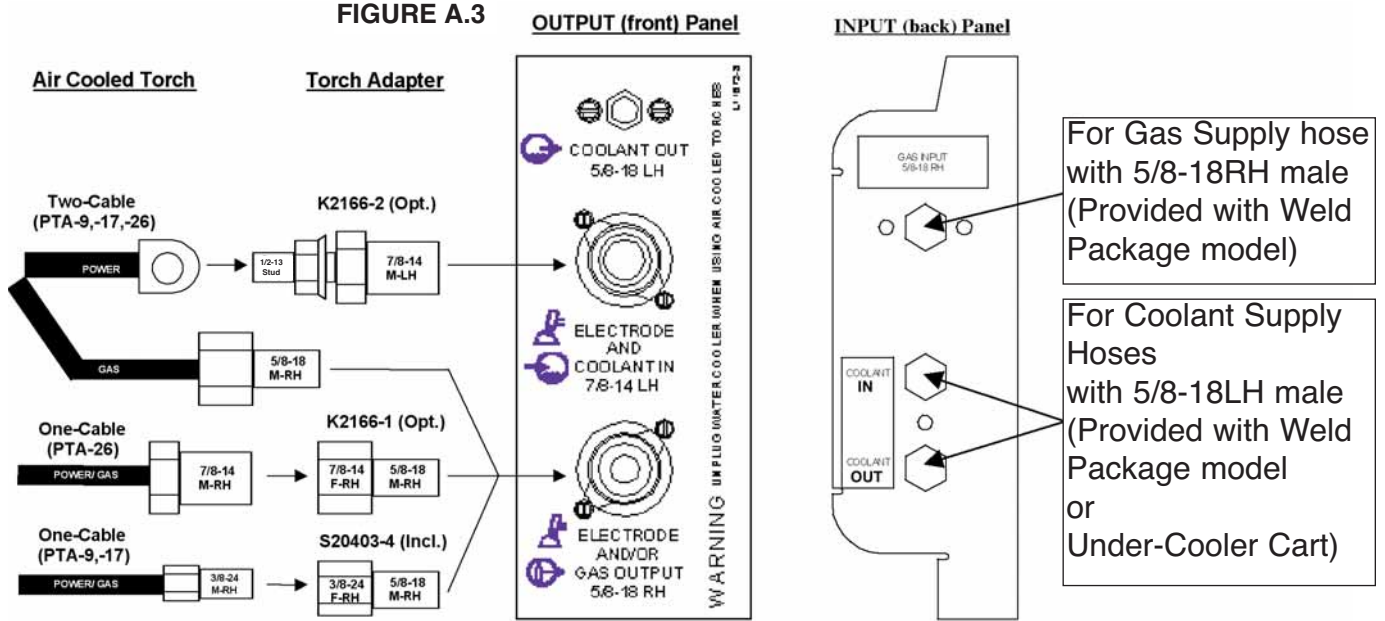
FIGURE A.3

OUTPUT (front) Panel

INPUT (back) Panel

Air Cooled Torch

Torch Adapter

Two-Cable (PTA-9,-17,-26)

POWER

GAS

K2166-2 (Opt.)

1/2-13 Stud

7/8-14 M-LH

5/8-18 M-RH

One-Cable (PTA-26)

POWER/ GAS

7/8-14 M-RH

K2166-1 (Opt.)

7/8-14 F-RH

5/8-18 M-RH

One-Cable (PTA-9,-17)

POWER/ GAS

3/8-24 M-RH

S20403-4 (Incl.)

3/8-24 F-RH

5/8-18 M-RH

COOLANT OUT 5/8-18 LH

ELECTRODE AND COOLANT IN 7/8-14 LH

ELECTRODE AND/OR GAS OUTPUT 5/8-18 RH

WARNING UNPLUG WATER COOLER WHEN USING AIR COOLED TORCHES

L11872-3

GAS INPUT 5/8-18 RH

COOLANT IN

COOLANT OUT

For Gas Supply hose with 5/8-18RH male (Provided with Weld Package model)

For Coolant Supply Hoses with 5/8-18LH male (Provided with Weld Package model or Under-Cooler Cart)